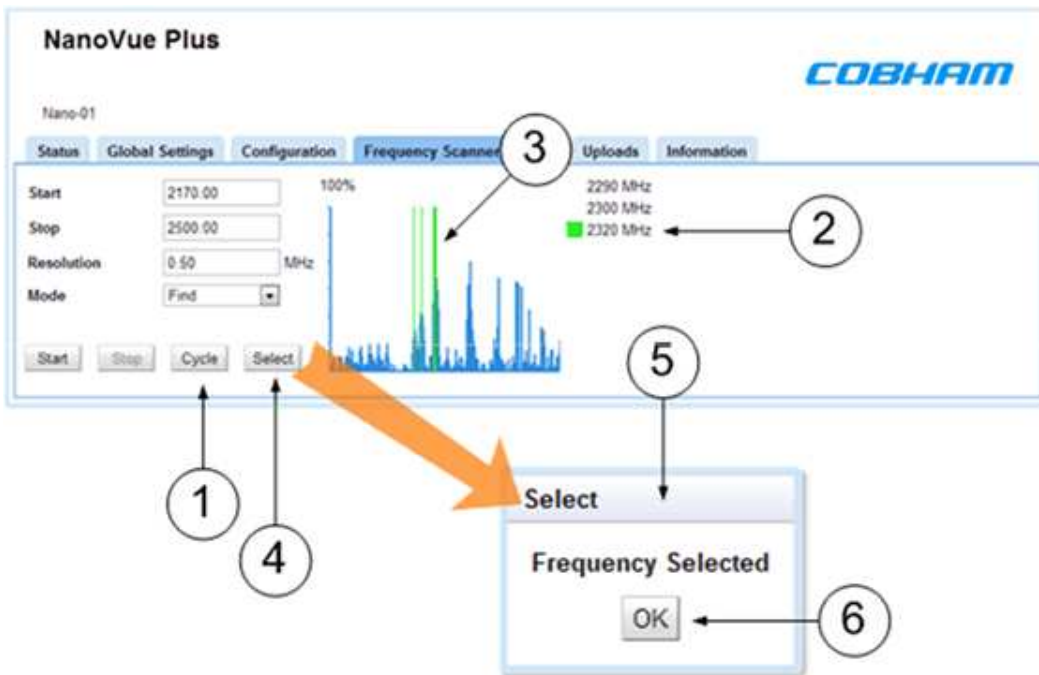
NanoVue Plus

COBHAM

Nano-01

Status | Global Settings | Configuration | Frequency Scanner | Uploads | Information

Start 2170.00
Stop 2500.00
Resolution 0.50 MHz
Mode Find

100%

2290 MHz
2300 MHz
2320 MHz

Start | Stop | Cycle | Select

3
2
5
1
4
6

Select

Frequency Selected

OK